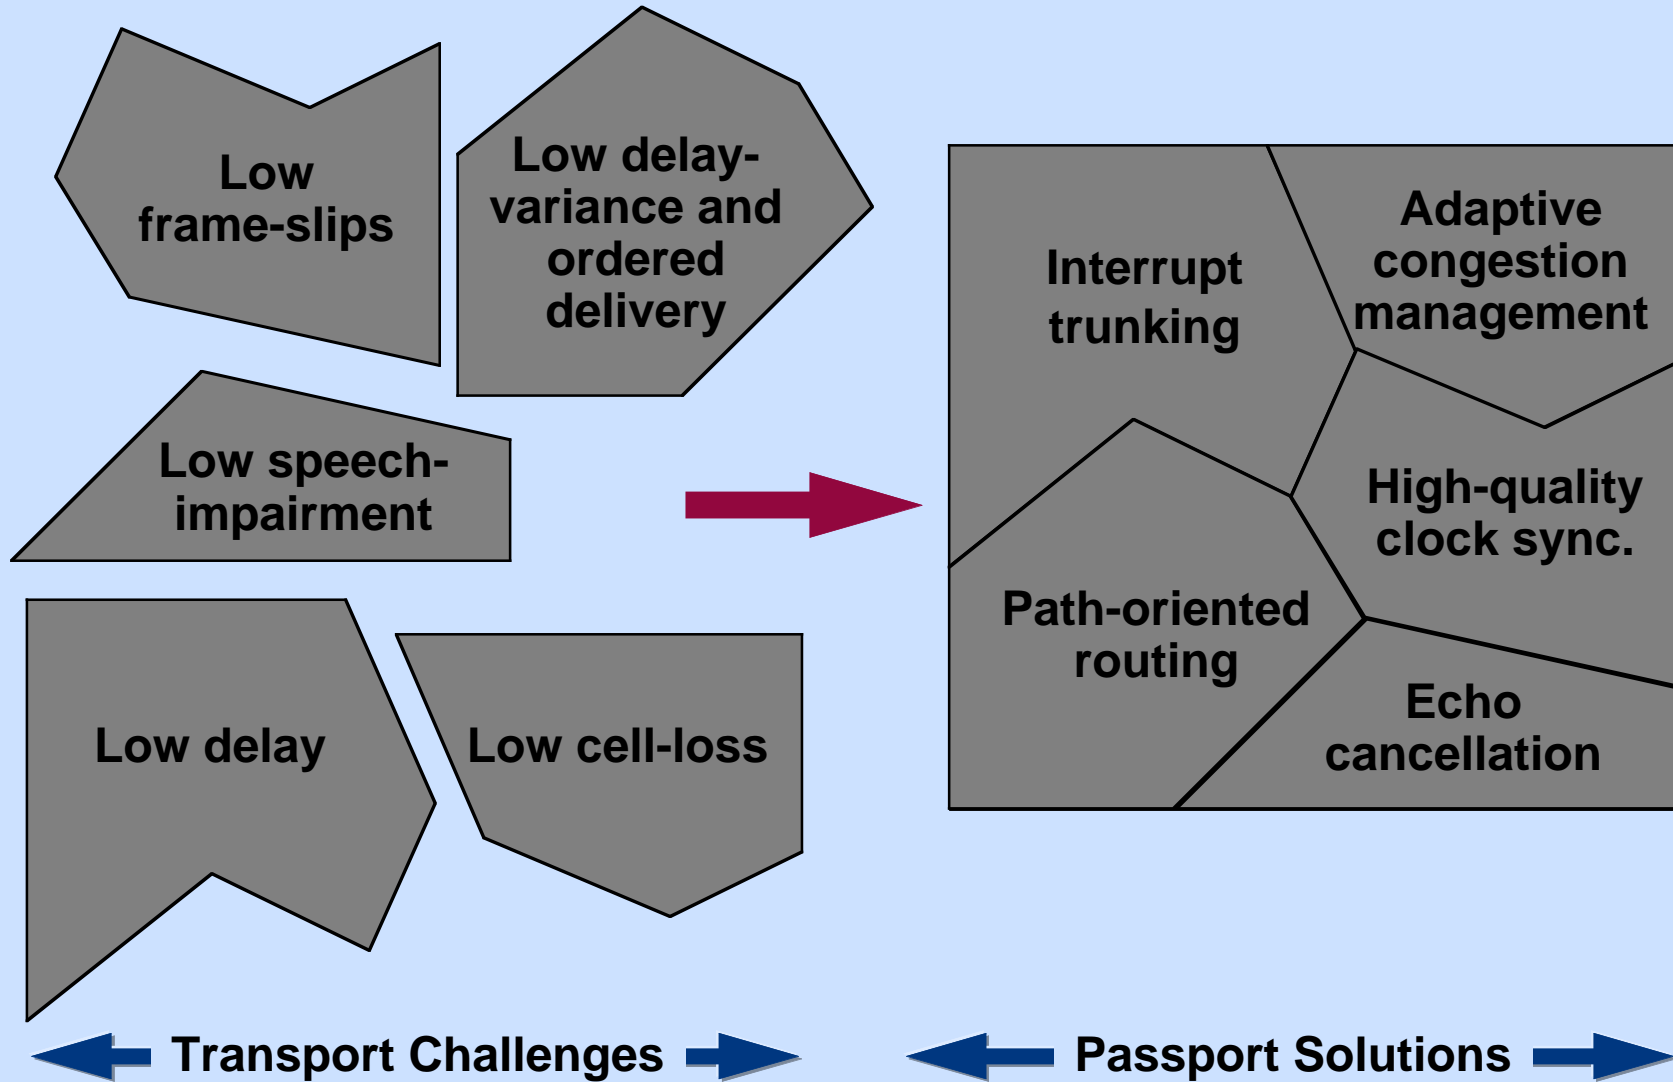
Low frame-slips

Low delay-variance and ordered delivery

Low speech-impairment

Low delay

Low cell-loss

Interrupt trunking

Adaptive congestion management

High-quality clock sync.

Path-oriented routing

Echo cancellation

Transport Challenges

Passport Solutions